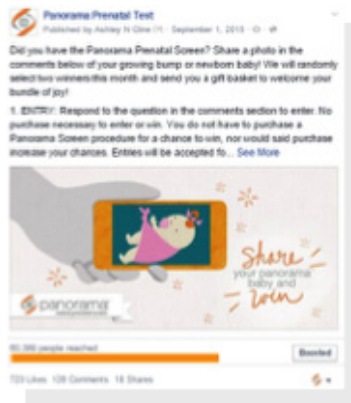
Panorama Prenatal Test
Published by Ashley N Cline [?] · September 1, 2015 ·

Did you have the Panorama Prenatal Screen? Share a photo in the comments below of your growing bump or newborn baby! We will randomly select two winners this month and send you a gift basket to welcome your bundle of joy!

1. ENTRY: Respond to the question in the comments section to enter. No purchase necessary to enter or win. You do not have to purchase a Panorama Screen procedure for a chance to win, nor would said purchase increase your chances. Entries will be accepted fo... See More

panorama

Share your panorama baby and win

60,398 people reached

Boosted

723 Likes 128 Comments 18 Shares